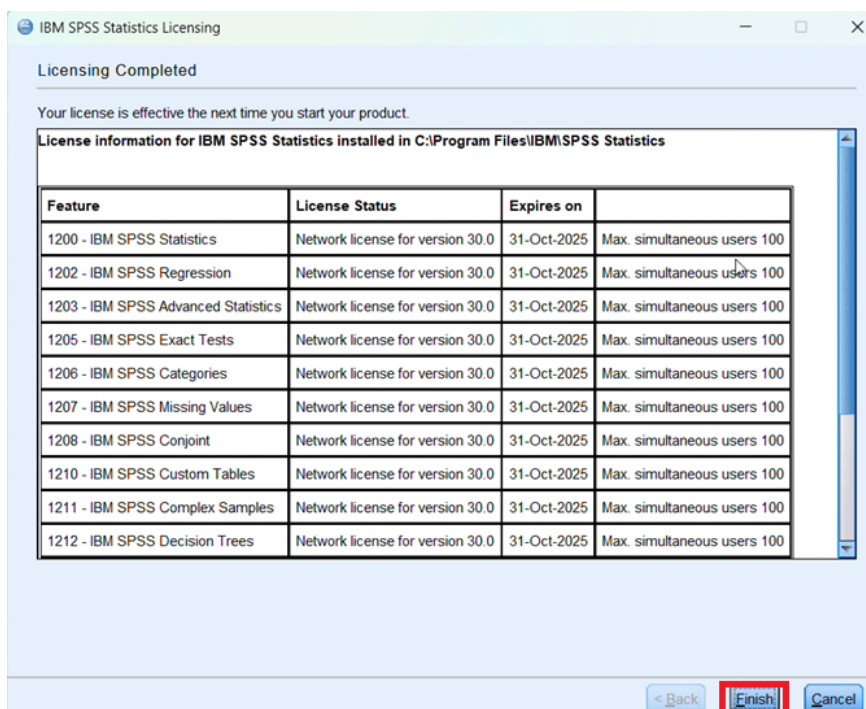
IBM SPSS Statistics Licensing

Licensing Completed

Your license is effective the next time you start your product.

License information for IBM SPSS Statistics installed in C:\Program Files\IBM\SPSS Statistics

| Feature | License Status | Expires on | |
|---|---|---|---|
| 1200 - IBM SPSS Statistics | Network license for version 30.0 | 31-Oct-2025 | Max. simultaneous users 100 |
| 1202 - IBM SPSS Regression | Network license for version 30.0 | 31-Oct-2025 | Max. simultaneous users 100 |
| 1203 - IBM SPSS Advanced Statistics | Network license for version 30.0 | 31-Oct-2025 | Max. simultaneous users 100 |
| 1205 - IBM SPSS Exact Tests | Network license for version 30.0 | 31-Oct-2025 | Max. simultaneous users 100 |
| 1206 - IBM SPSS Categories | Network license for version 30.0 | 31-Oct-2025 | Max. simultaneous users 100 |
| 1207 - IBM SPSS Missing Values | Network license for version 30.0 | 31-Oct-2025 | Max. simultaneous users 100 |
| 1208 - IBM SPSS Conjoint | Network license for version 30.0 | 31-Oct-2025 | Max. simultaneous users 100 |
| 1210 - IBM SPSS Custom Tables | Network license for version 30.0 | 31-Oct-2025 | Max. simultaneous users 100 |
| 1211 - IBM SPSS Complex Samples | Network license for version 30.0 | 31-Oct-2025 | Max. simultaneous users 100 |
| 1212 - IBM SPSS Decision Trees | Network license for version 30.0 | 31-Oct-2025 | Max. simultaneous users 100 |

< Back Finish Cancel